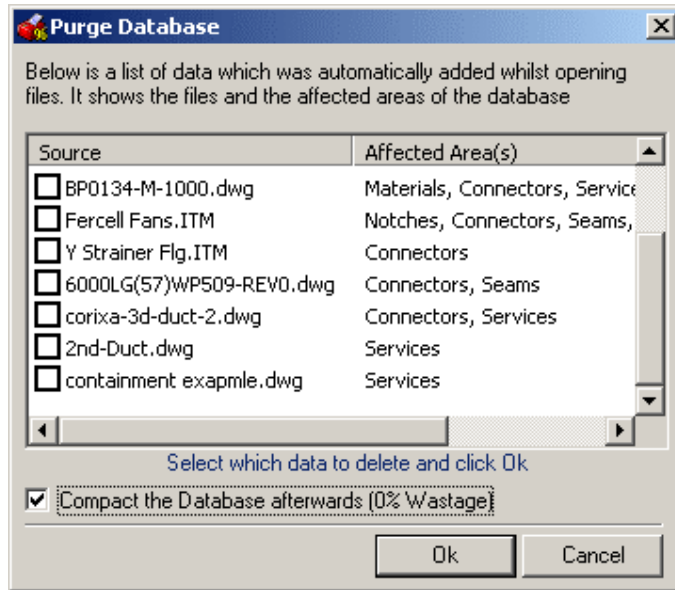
Purge Database

Below is a list of data which was automatically added whilst opening files. It shows the files and the affected areas of the database

| Source | Affected Area(s) |
|---|---|
| BP0134-M-1000.dwg | Materials, Connectors, Service |
| Fercell Fans.ITM | Notches, Connectors, Seams, |
| Y Strainer Flg.ITM | Connectors |
| 6000LG(57)WP509-REV0.dwg | Connectors, Seams |
| corixa-3d-duct-2.dwg | Connectors, Services |
| 2nd-Duct.dwg | Services |
| containment exapmle.dwg | Services |

Select which data to delete and click Ok

Compact the Database afterwards (0% Wastage)

Ok

Cancel